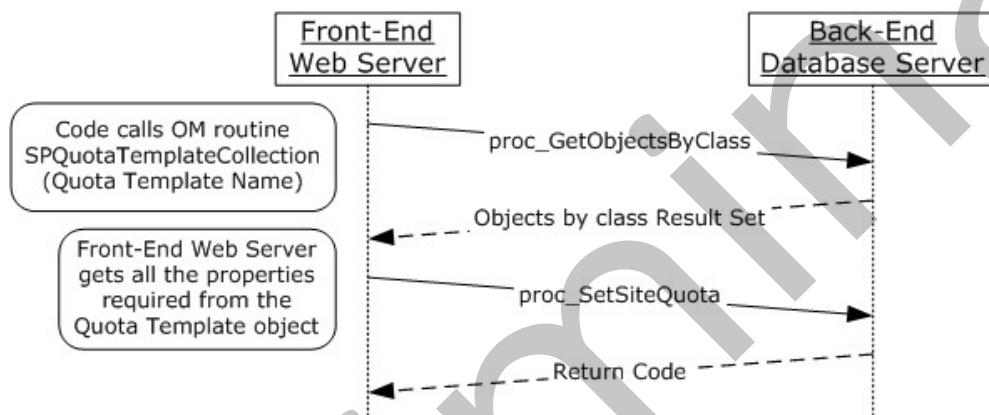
Front-End Web Server

Back-End Database Server

Code calls OM routine SPQuotaTemplateCollection (Quota Template Name)

proc_GetObjectsByClass

Objects by class Result Set

Front-End Web Server gets all the properties required from the Quota Template object

proc_SetSiteQuota

Return Code